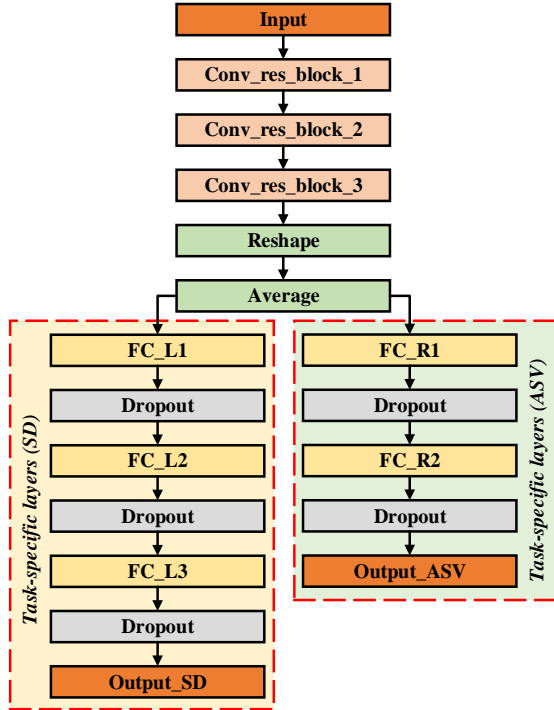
Input

Conv_res_block_1

Conv_res_block_2

Conv_res_block_3

Reshape

Average

Task-specific layers (SD)

FC_L1

Dropout

FC_L2

Dropout

FC_L3

Dropout

Output_SD

Task-specific layers (ASV)

FC_R1

Dropout

FC_R2

Dropout

Output_ASV